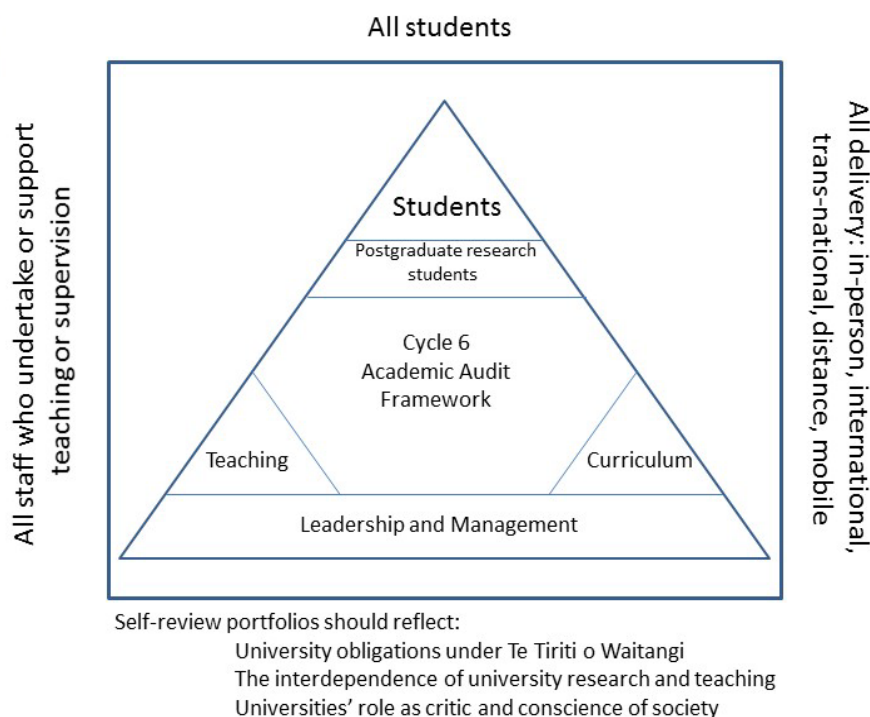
All students

All staff who undertake or support teaching or supervision

Students

Postgraduate research students

Cycle 6
Academic Audit
Framework

Teaching

Curriculum

Leadership and Management

All delivery: in-person, international, trans-national, distance, mobile

Self-review portfolios should reflect:
University obligations under Te Tiriti o Waitangi
The interdependence of university research and teaching
Universities' role as critic and conscience of society